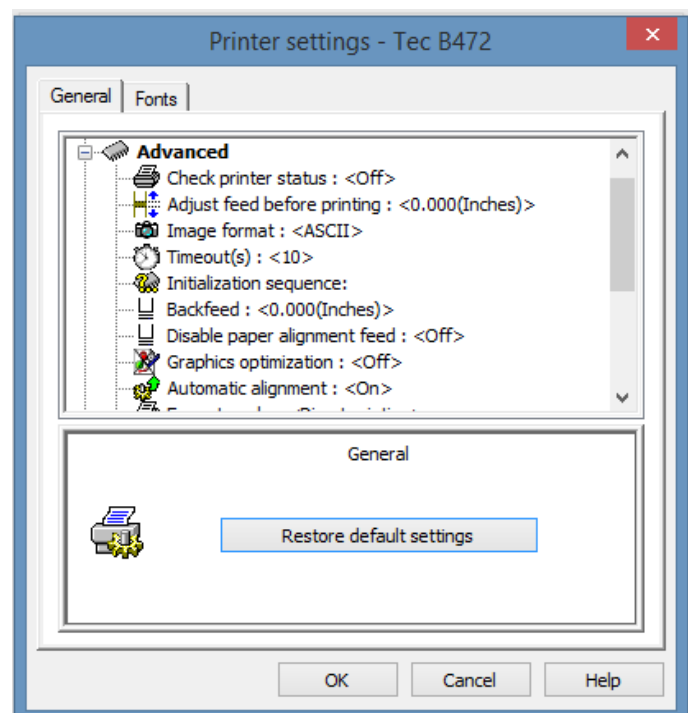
Printer settings - Tec B472

General
Fonts

Advanced
Check printer status : <Off>
Adjust feed before printing : <0.000(Inches)>
Image format : <ASCII>
Timeout(s) : <10>
Initialization sequence:
Backfeed : <0.000(Inches)>
Disable paper alignment feed : <Off>
Graphics optimization : <Off>
Automatic alignment : <On>
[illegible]

General

Restore default settings

OK
Cancel
Help